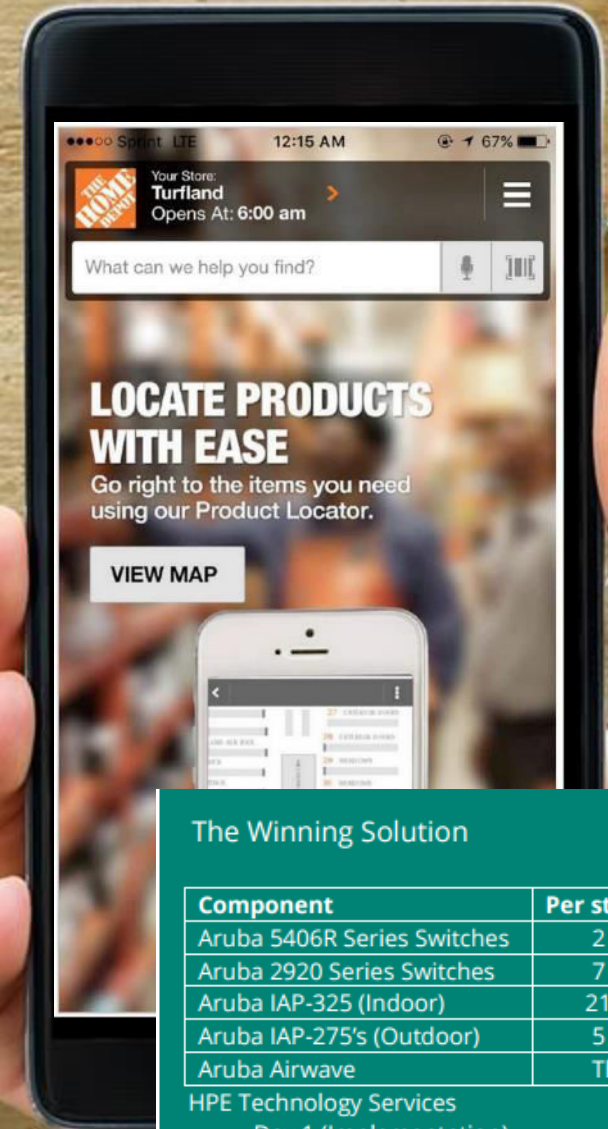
●●●○○ Sprint LTE 12:15 AM 67%

THE HOME DEPOT

Your Store:
Turfland
Opens At: 6:00 am

What can we help you find?

LOCATE PRODUCTS WITH EASE
Go right to the items you need using our Product Locator.

VIEW MAP

27
28
29
30

The Winning Solution

| Component | Per st |
|---|---|
| Aruba 5406R Series Switches | 2 |
| Aruba 2920 Series Switches | 7 |
| Aruba IAP-325 (Indoor) | 21 |
| Aruba IAP-275's (Outdoor) | 5 |
| Aruba Airwave | Tl |

HPE Technology Services
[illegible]